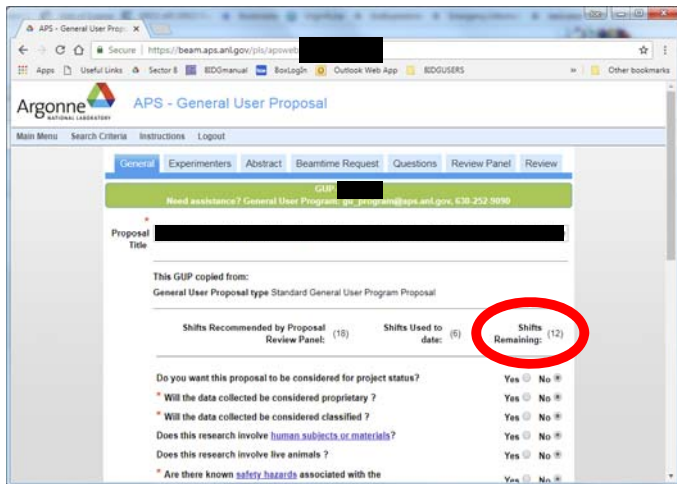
APS - General User Propo ×

Secure | https://beam.aps.anl.gov/pls/apsweb

Apps Useful Links Sector 8 BIDGmanual BoxLogin Outlook Web App BIDGUSERS » Other bookmarks

Argonne NATIONAL LABORATORY

APS - General User Proposal

Main Menu Search Criteria Instructions Logout

General Experimenters Abstract Beamtime Request Questions Review Panel Review

GUP-

Need assistance? General User Program: gu_program@aps.anl.gov, 630-252-9090

* Proposal Title

This GUP copied from:

General User Proposal type Standard General User Program Proposal

Shifts Recommended by Proposal Review Panel: (18) Shifts Used to date: (6) Shifts Remaining: (12)

Do you want this proposal to be considered for project status? Yes No

* Will the data collected be considered proprietary ? Yes No

* Will the data collected be considered classified ? Yes No

Does this research involve human subjects or materials? Yes No

Does this research involve live animals ? Yes No

* Are there known safety hazards associated with the Yes No